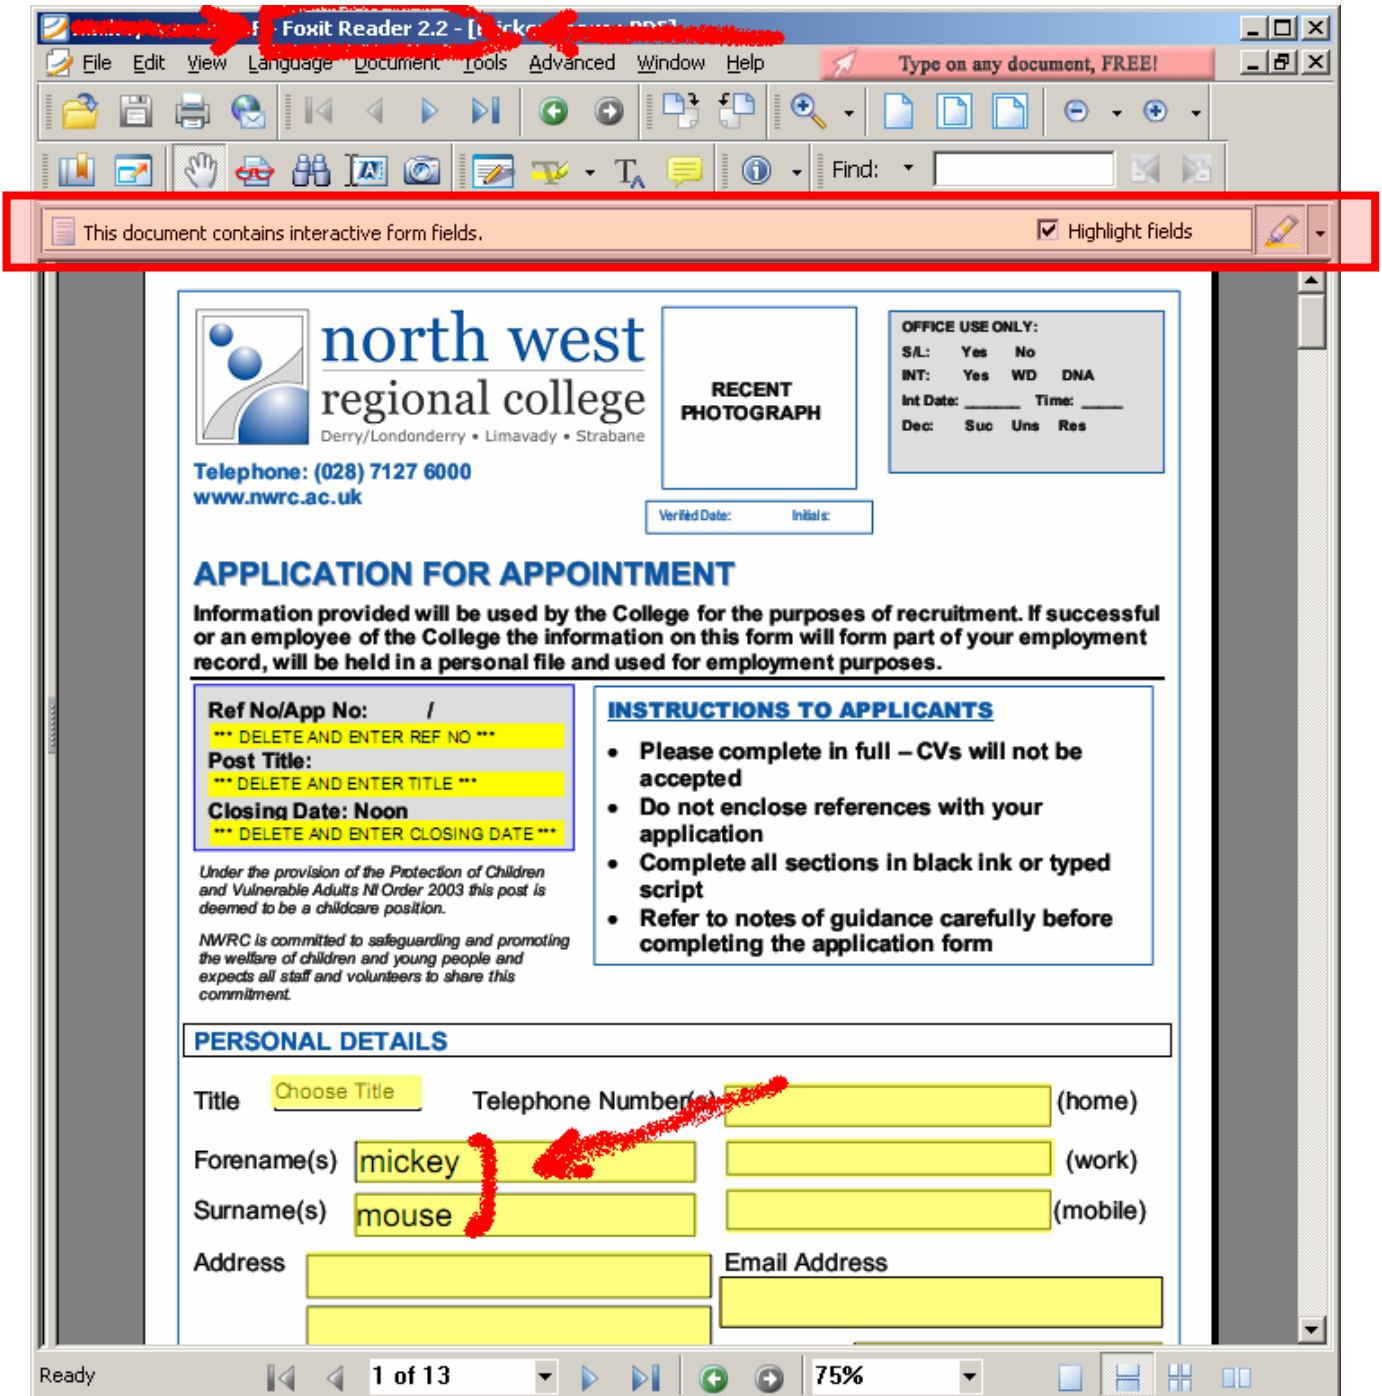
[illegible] Foxit Reader 2.2 - [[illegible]]

File Edit View Language Document Tools Advanced Window Help

Type on any document, FREE!

Find:

This document contains interactive form fields.

Highlight fields

north west regional college

Derry/Londonderry • Limavady • Strabane

Telephone: (028) 7127 6000
www.nwrc.ac.uk

RECENT PHOTOGRAPH

Verified Date: Initials:

OFFICE USE ONLY:
S/L: Yes No
INT: Yes WD DNA
Int Date: ______ Time: ______
Dec: Suc Uns Res

APPLICATION FOR APPOINTMENT

Information provided will be used by the College for the purposes of recruitment. If successful or an employee of the College the information on this form will form part of your employment record, will be held in a personal file and used for employment purposes.

Ref No/App No: /
*** DELETE AND ENTER REF NO ***
Post Title:
*** DELETE AND ENTER TITLE ***
Closing Date: Noon
*** DELETE AND ENTER CLOSING DATE ***

Under the provision of the Protection of Children and Vulnerable Adults NI Order 2003 this post is deemed to be a childcare position.

NWRC is committed to safeguarding and promoting the welfare of children and young people and expects all staff and volunteers to share this commitment.

INSTRUCTIONS TO APPLICANTS

• Please complete in full – CVs will not be accepted
• Do not enclose references with your application
• Complete all sections in black ink or typed script
• Refer to notes of guidance carefully before completing the application form

PERSONAL DETAILS

Title Choose Title

Telephone Number(s) (home)

(work)

(mobile)

Forename(s) mickey

Surname(s) mouse

Address

Email Address

Ready

1 of 13

75%